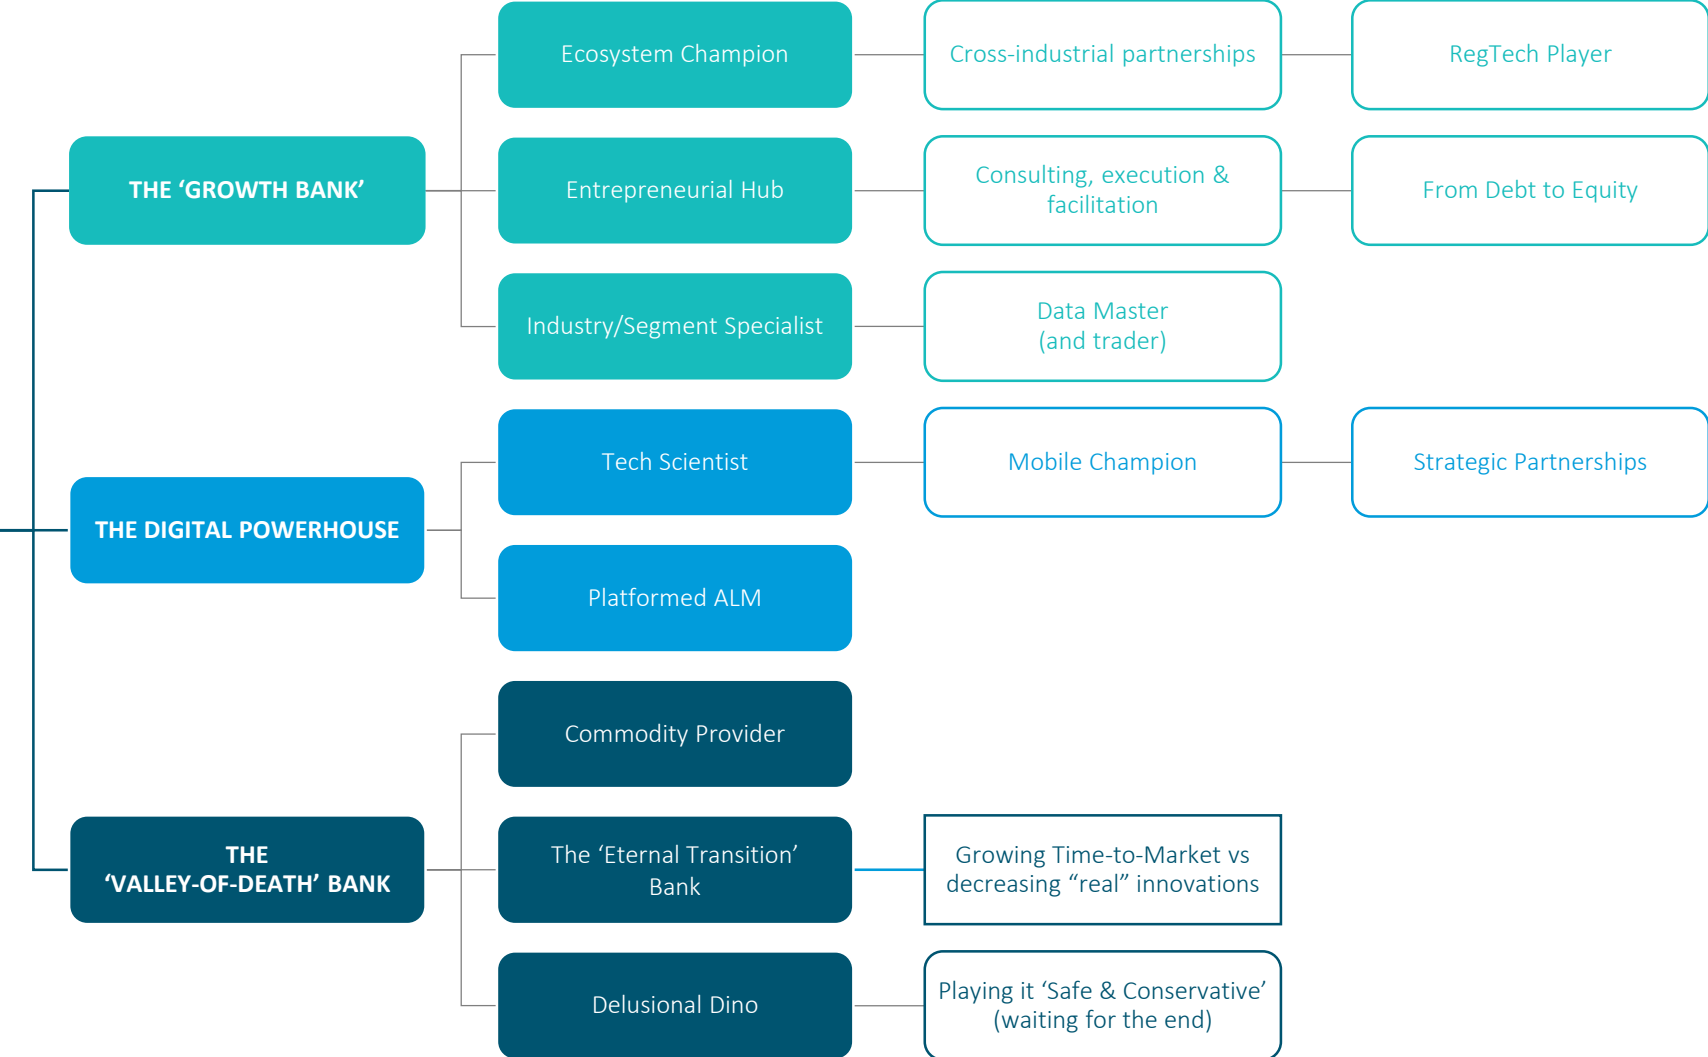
THE 'GROWTH BANK'

Ecosystem Champion

Cross-industrial partnerships

RegTech Player

Entrepreneurial Hub

Consulting, execution & facilitation

From Debt to Equity

Industry/Segment Specialist

Data Master (and trader)

THE DIGITAL POWERHOUSE

Tech Scientist

Mobile Champion

Strategic Partnerships

Platformed ALM

THE 'VALLEY-OF-DEATH' BANK

Commodity Provider

The 'Eternal Transition' Bank

Growing Time-to-Market vs decreasing "real" innovations

Delusional Dino

Playing it 'Safe & Conservative' (waiting for the end)